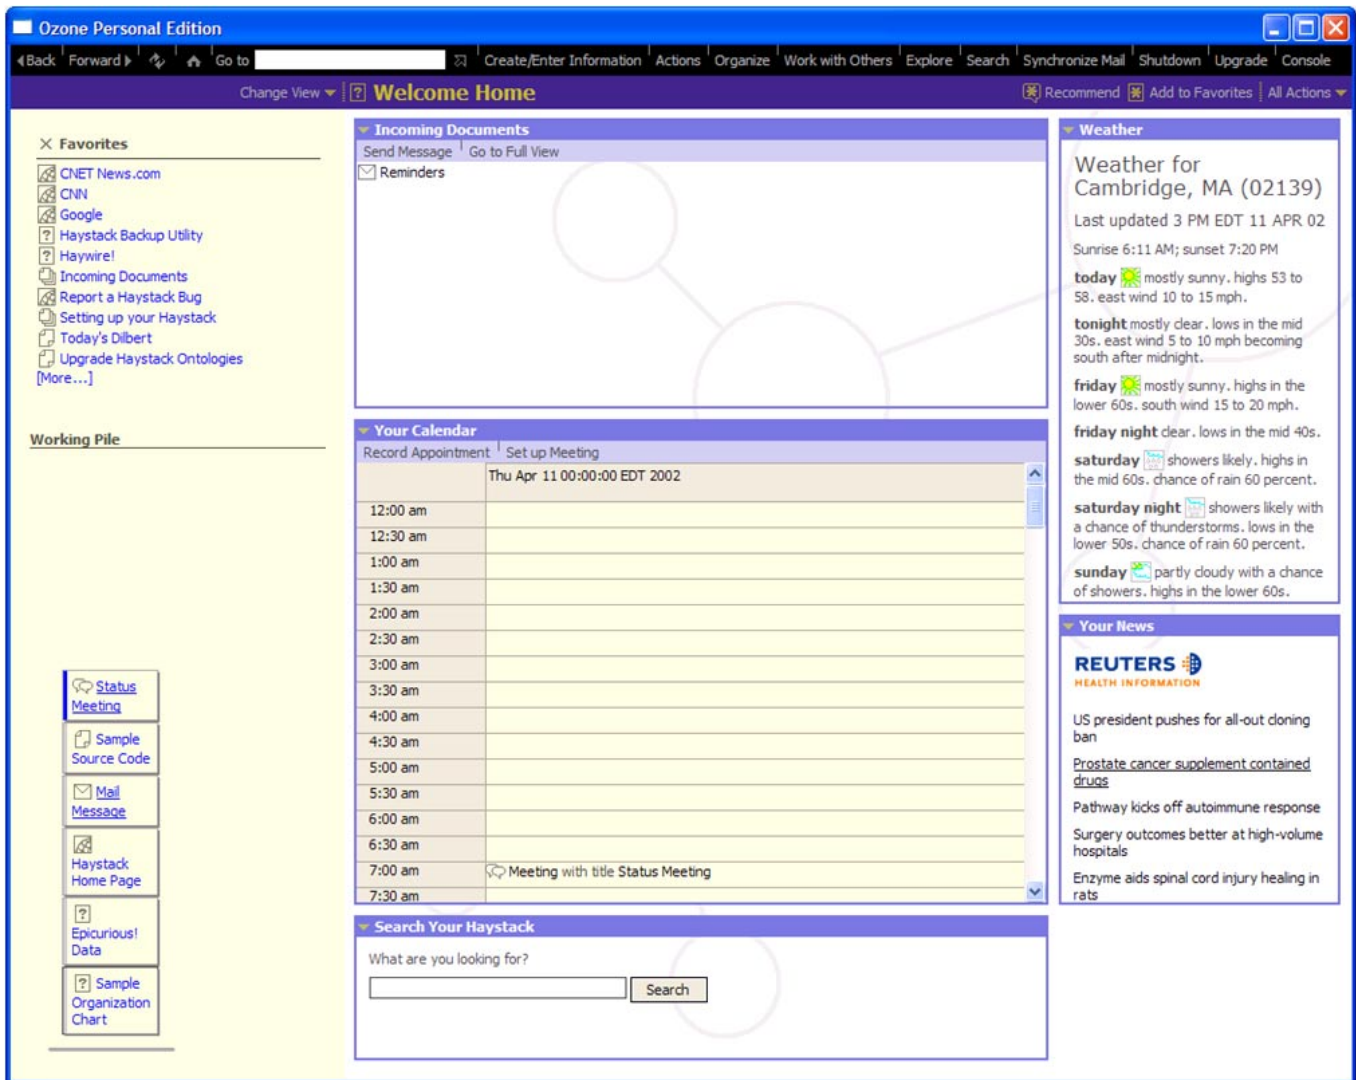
Ozone Personal Edition

Back Forward Go to Create/Enter Information Actions Organize Work with Others Explore Search Synchronize Mail Shutdown Upgrade Console

Change View Welcome Home Recommend Add to Favorites All Actions

Favorites
CNET News.com
CNN
Google
Haystack Backup Utility
Haywire!
Incoming Documents
Report a Haystack Bug
Setting up your Haystack
Today's Dilbert
Upgrade Haystack Ontologies
[More...]

Working Pile

Status Meeting
Sample Source Code
Mail Message
Haystack Home Page
Epicurious! Data
Sample Organization Chart

Incoming Documents
Send Message Go to Full View
Reminders

Your Calendar
Record Appointment Set up Meeting

| | Thu Apr 11 00:00:00 EDT 2002 |
|---|---|
| 12:00 am | |
| 12:30 am | |
| 1:00 am | |
| 1:30 am | |
| 2:00 am | |
| 2:30 am | |
| 3:00 am | |
| 3:30 am | |
| 4:00 am | |
| 4:30 am | |
| 5:00 am | |
| 5:30 am | |
| 6:00 am | |
| 6:30 am | |
| 7:00 am | Meeting with title Status Meeting |
| 7:30 am | |

Search Your Haystack
What are you looking for?
Search

Weather
Weather for Cambridge, MA (02139)
Last updated 3 PM EDT 11 APR 02
Sunrise 6:11 AM; sunset 7:20 PM
today mostly sunny. highs 53 to 58. east wind 10 to 15 mph.
tonight mostly clear. lows in the mid 30s. east wind 5 to 10 mph becoming south after midnight.
friday mostly sunny. highs in the lower 60s. south wind 15 to 20 mph.
friday night clear. lows in the mid 40s.
saturday showers likely. highs in the mid 60s. chance of rain 60 percent.
saturday night showers likely with a chance of thunderstorms. lows in the lower 50s. chance of rain 60 percent.
sunday partly cloudy with a chance of showers. highs in the lower 60s.

Your News
REUTERS
HEALTH INFORMATION
US president pushes for all-out cloning ban
Prostate cancer supplement contained drugs
Pathway kicks off autoimmune response
Surgery outcomes better at high-volume hospitals
Enzyme aids spinal cord injury healing in rats